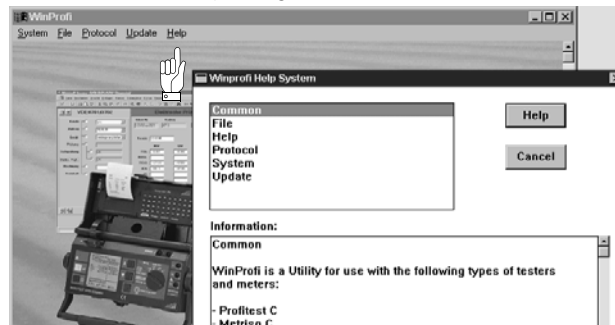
WinProfi

System File Protocol Update Help

Winprofi Help System

Common
File
Help
Protocol
System
Update

Help

Cancel

Information:

Common

WinProfi is a Utility for use with the following types of testers and meters:

- Profitest C
- Metriso C